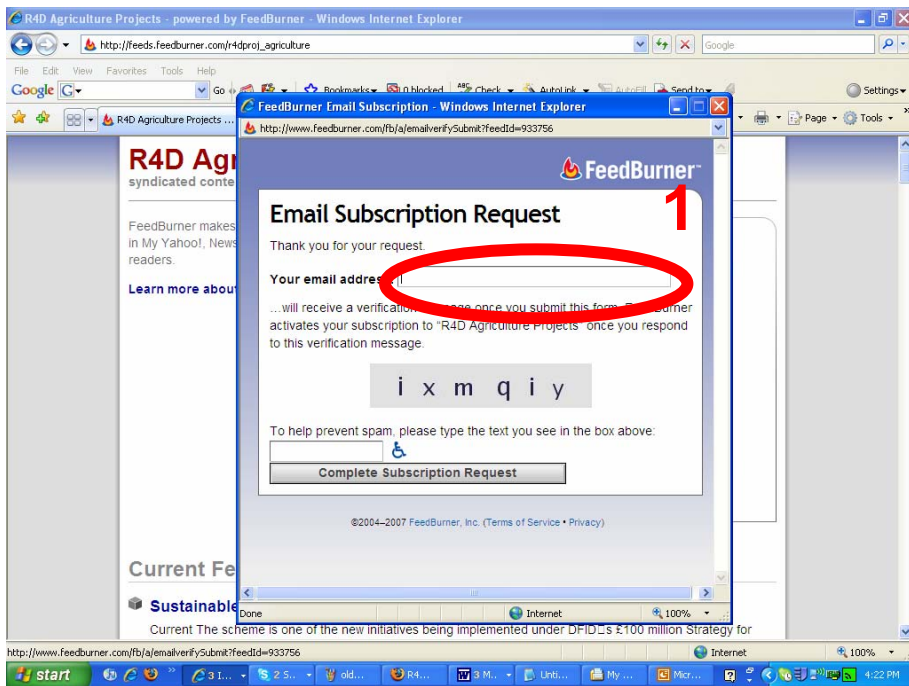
R4D Agriculture Projects - powered by FeedBurner - Windows Internet Explorer

http://feeds.feedburner.com/r4dproj_agriculture

Google

File Edit View Favorites Tools Help

Google G- Go Bookmarks 0 blocked Check AutoLink AutoFill Send to Settings

R4D Agriculture Projects ... Page Tools

R4D Agr
syndicated conte

FeedBurner makes
in My Yahoo!, News
readers.

Learn more about

Current Fe

Sustainable

Current The scheme is one of the new initiatives being implemented under DFID□s £100 million Strategy for

FeedBurner Email Subscription - Windows Internet Explorer

http://www.feedburner.com/fb/a/emailverifySubmit?feedId=933756

FeedBurner™

1

Email Subscription Request

Thank you for your request.

Your email addres

...will receive a verification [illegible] once you submit this form. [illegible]urner activates your subscription to "R4D Agriculture Projects" once you respond to this verification message.

i x m q i y

To help prevent spam, please type the text you see in the box above:

Complete Subscription Request

©2004–2007 FeedBurner, Inc. (Terms of Service • Privacy)

Done Internet 100%

http://www.feedburner.com/fb/a/emailverifySubmit?feedId=933756 Internet 100%

start 3 I... 2 S... old... R4... 3 M... Unti... My ... Micr... 4:22 PM